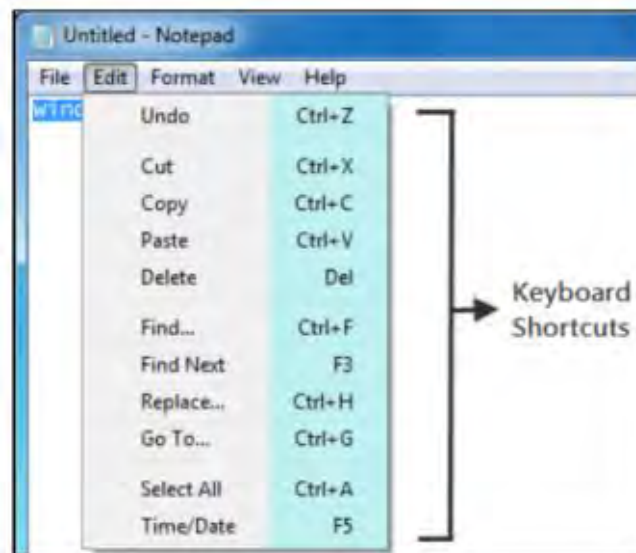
Untitled - Notepad

File Edit Format View Help

wind

| | |
|---|---|
| Undo | Ctrl+Z |
| Cut | Ctrl+X |
| Copy | Ctrl+C |
| Paste | Ctrl+V |
| Delete | Del |
| Find... | Ctrl+F |
| Find Next | F3 |
| Replace... | Ctrl+H |
| Go To... | Ctrl+G |
| Select All | Ctrl+A |
| Time/Date | F5 |

Keyboard Shortcuts